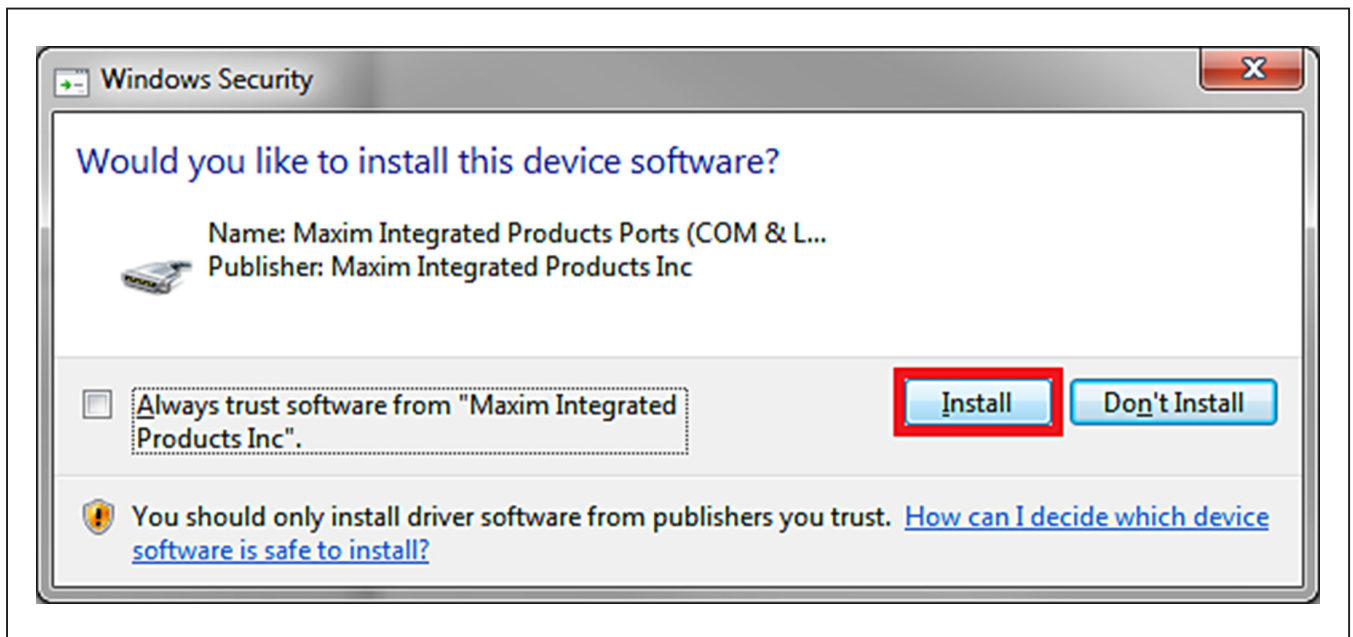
Windows Security

Would you like to install this device software?

Name: Maxim Integrated Products Ports (COM & L...
Publisher: Maxim Integrated Products Inc

Always trust software from "Maxim Integrated Products Inc".

Install

Don't Install

You should only install driver software from publishers you trust. How can I decide which device software is safe to install?